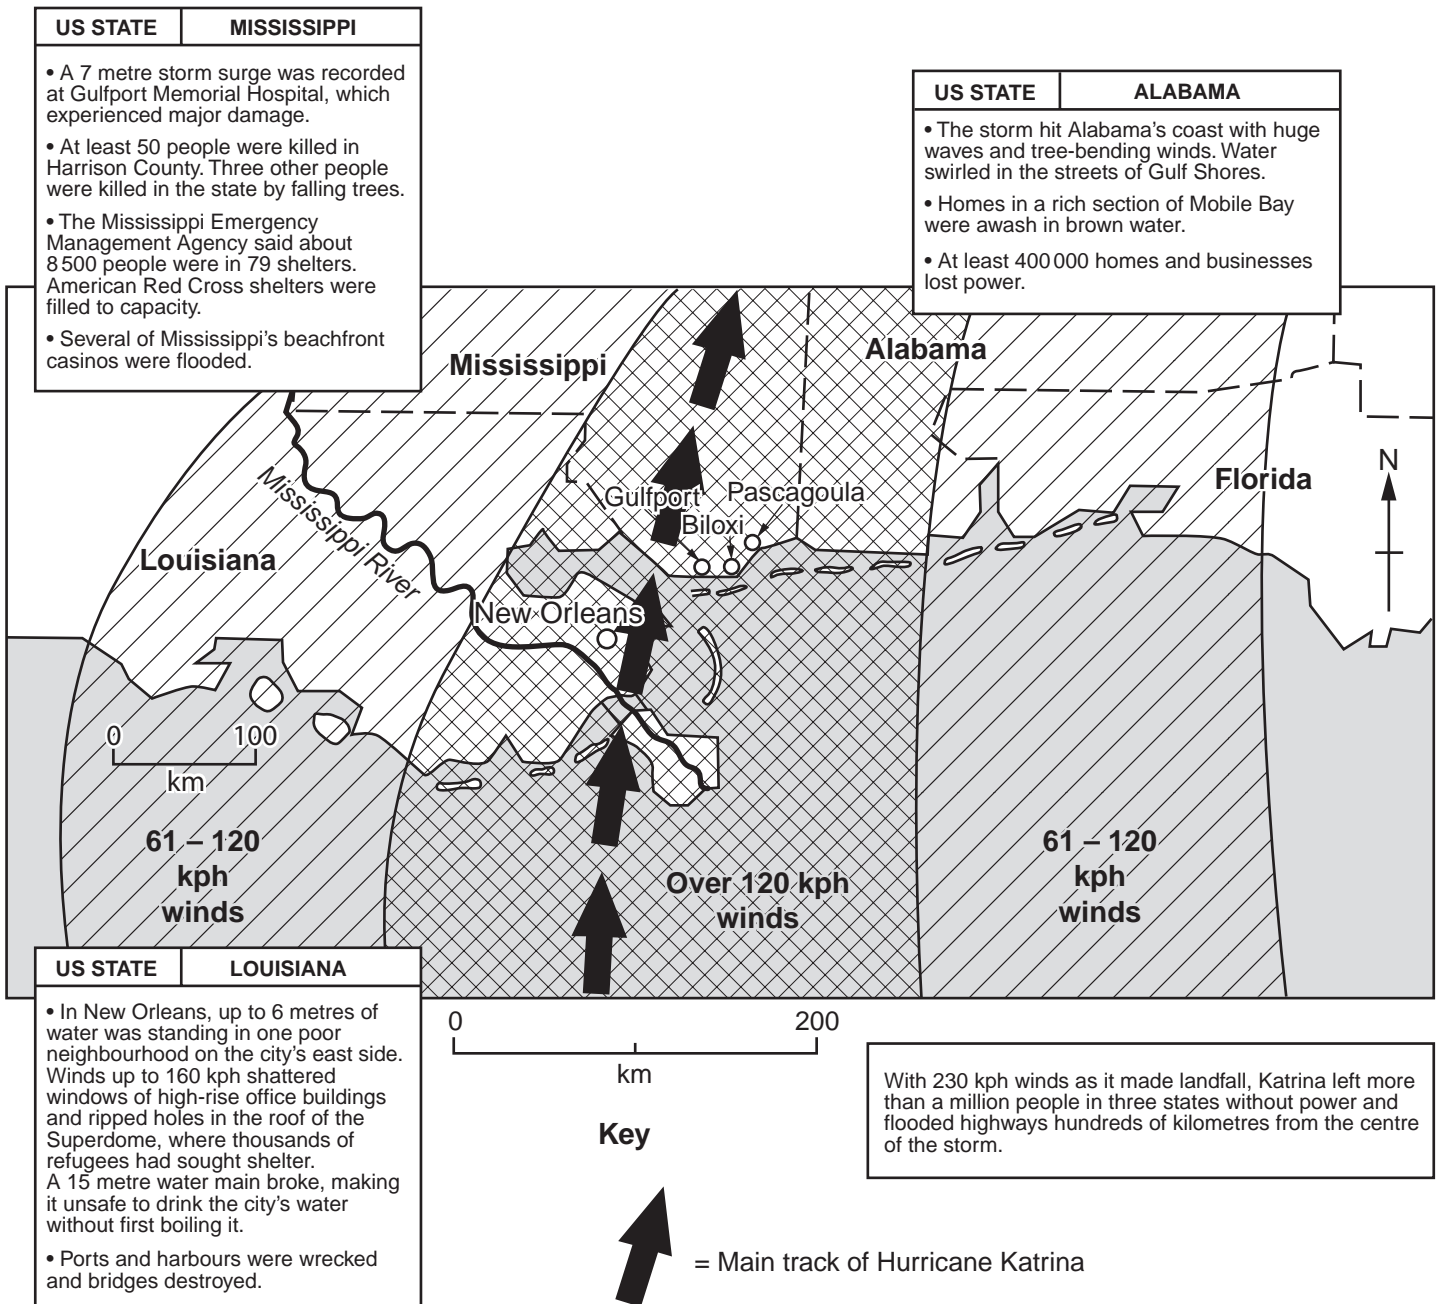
| US STATE | MISSISSIPPI |
|---|---|

• A 7 metre storm surge was recorded at Gulfport Memorial Hospital, which experienced major damage.

• At least 50 people were killed in Harrison County. Three other people were killed in the state by falling trees.

• The Mississippi Emergency Management Agency said about 8 500 people were in 79 shelters. American Red Cross shelters were filled to capacity.

• Several of Mississippi's beachfront casinos were flooded.

| US STATE | ALABAMA |
|---|---|

• The storm hit Alabama's coast with huge waves and tree-bending winds. Water swirled in the streets of Gulf Shores.

• Homes in a rich section of Mobile Bay were awash in brown water.

• At least 400 000 homes and businesses lost power.

Mississippi

Alabama

Florida

N

Louisiana

Mississippi River

Gulfport

Pascagoula

Biloxi

New Orleans

0

100

km

61 – 120 kph winds

Over 120 kph winds

61 – 120 kph winds

| US STATE | LOUISIANA |
|---|---|

• In New Orleans, up to 6 metres of water was standing in one poor neighbourhood on the city's east side. Winds up to 160 kph shattered windows of high-rise office buildings and ripped holes in the roof of the Superdome, where thousands of refugees had sought shelter. A 15 metre water main broke, making it unsafe to drink the city's water without first boiling it.

• Ports and harbours were wrecked and bridges destroyed.

0

200

km

Key

= Main track of Hurricane Katrina

With 230 kph winds as it made landfall, Katrina left more than a million people in three states without power and flooded highways hundreds of kilometres from the centre of the storm.